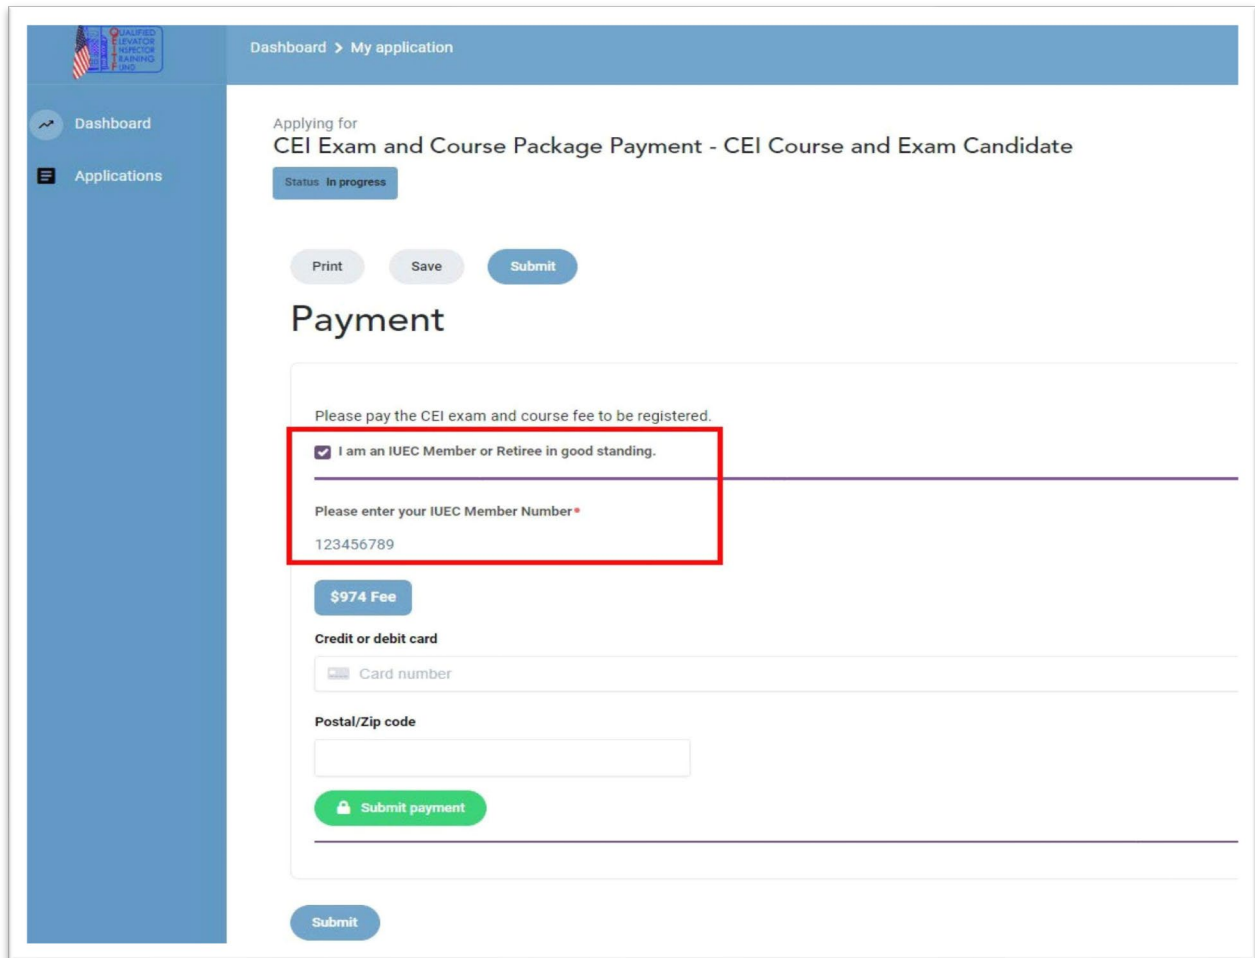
QUALIFIED ELEVATOR INSPECTOR TRAINING FUND

Dashboard > My application

Dashboard

Applications

Applying for
CEI Exam and Course Package Payment - CEI Course and Exam Candidate

Status In progress

Print Save Submit

Payment

Please pay the CEI exam and course fee to be registered.

I am an IUEC Member or Retiree in good standing.

Please enter your IUEC Member Number*

123456789

$974 Fee

Credit or debit card

Card number

Postal/Zip code

Submit payment

Submit